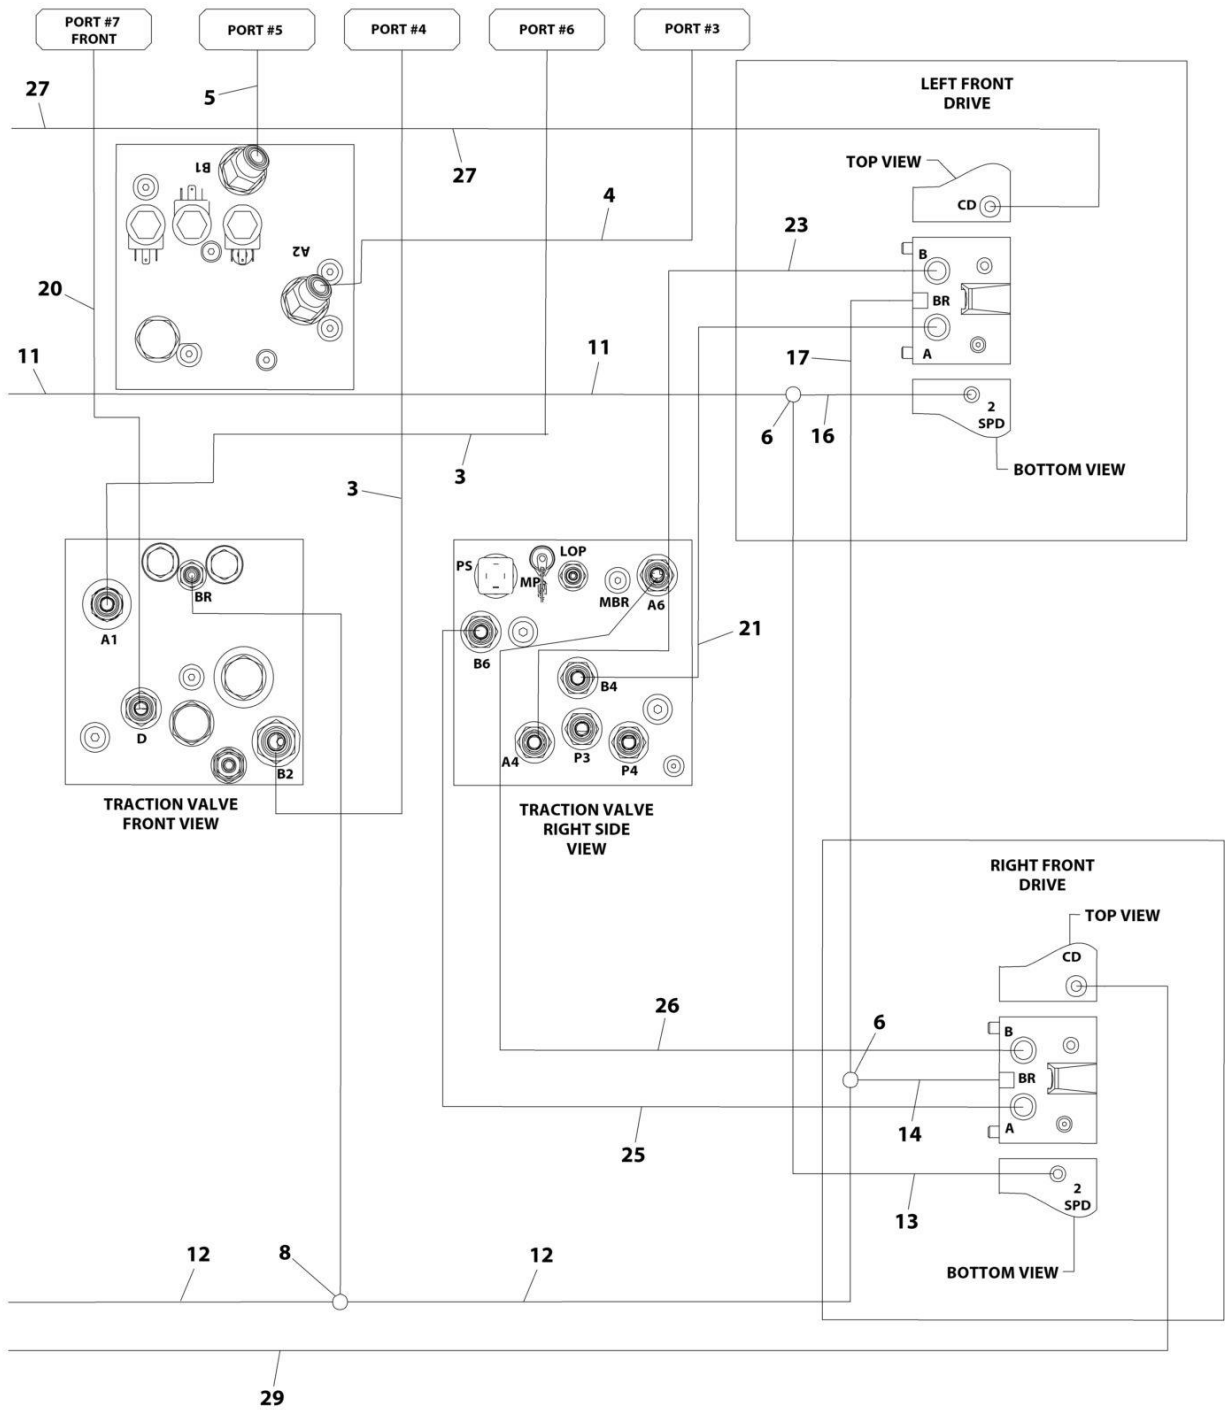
PORT #7 FRONT

PORT #5

PORT #4

PORT #6

PORT #3

27

5

B1

27

4

A2

20

11

11

LEFT FRONT DRIVE

TOP VIEW

CD

23

B

BR

A

17

6

16

2 SPD

BOTTOM VIEW

3

3

3

BR

A1

D

B2

TRACTION VALVE FRONT VIEW

PS

MP

LOP

MBR

A6

21

B6

B4

A4

P3

P4

TRACTION VALVE RIGHT SIDE VIEW

RIGHT FRONT DRIVE

TOP VIEW

CD

26

6

B

BR

A

25

14

13

2 SPD

BOTTOM VIEW

12

8

12

29